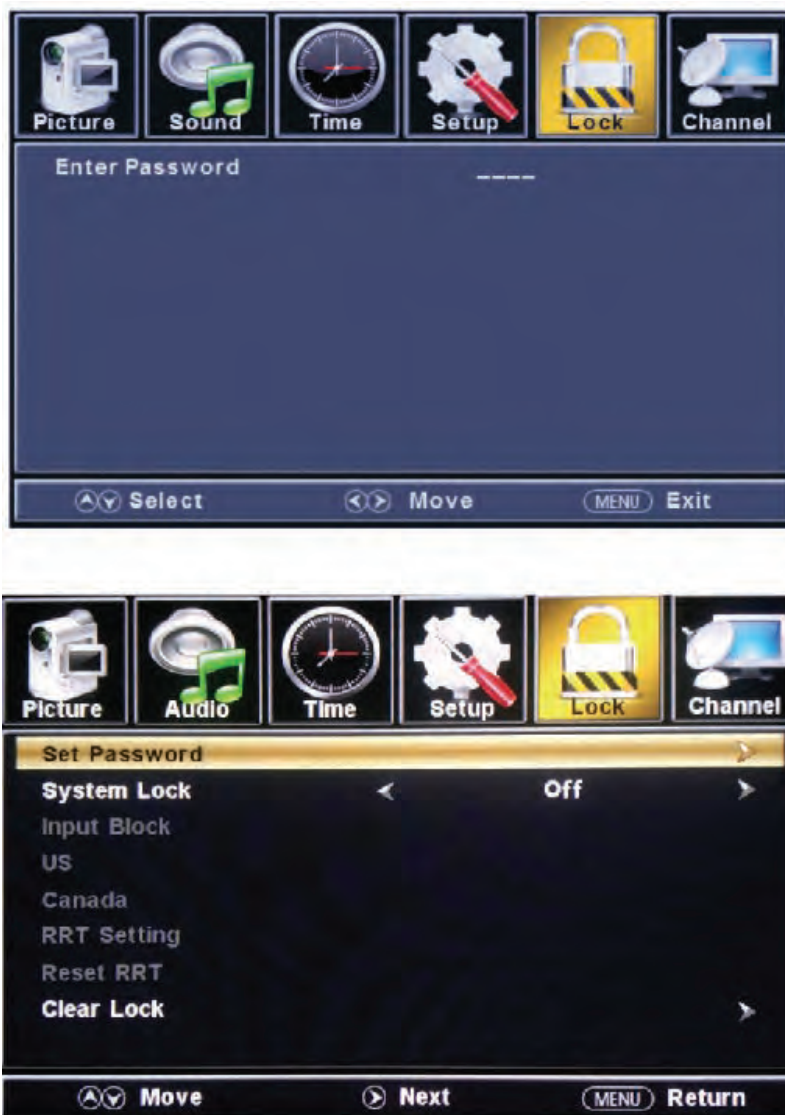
Picture Sound Time Setup Lock Channel

Enter Password ----

Select Move MENU Exit

Picture Audio Time Setup Lock Channel

Set Password

System Lock Off

Input Block

US

Canada

RRT Setting

Reset RRT

Clear Lock

Move Next MENU Return